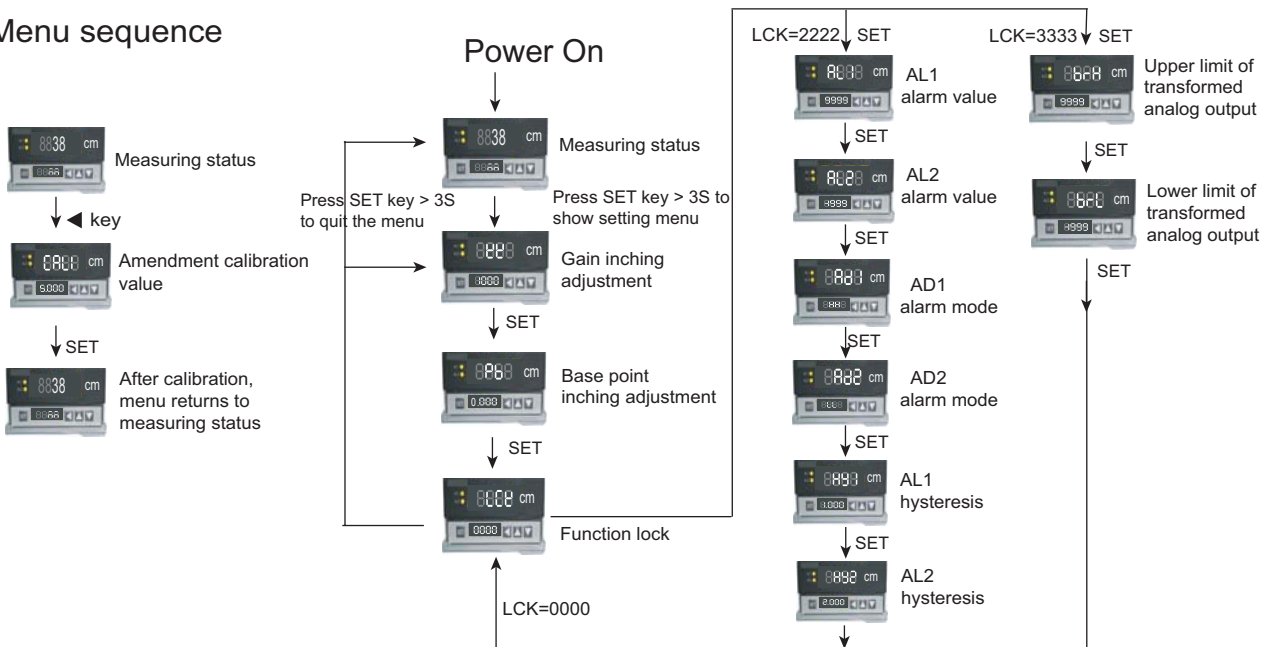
Menu sequence

8838 cm
8866
Measuring status

◀ key

CAL8 cm
5.000
Amendment calibration value

SET

8838 cm
8866
After calibration, menu returns to measuring status

Power On

8838 cm
8866
Measuring status

Press SET key > 3S to quit the menu

Press SET key > 3S to show setting menu

8228 cm
1.000
Gain inching adjustment

SET

8Pb8 cm
0.000
Base point inching adjustment

SET

8LC8 cm
0000
Function lock

LCK=0000

LCK=2222 SET

AL88 cm
9999
AL1 alarm value

SET

AL28 cm
9999
AL2 alarm value

SET

8Ad1 cm
8888
AD1 alarm mode

SET

8Ad2 cm
8888
AD2 alarm mode

SET

8HY1 cm
1.000
AL1 hysteresis

SET

8HY2 cm
2.000
AL2 hysteresis

LCK=3333 SET

8bA8 cm
9999
Upper limit of transformed analog output

SET

8bP8 cm
-999
Lower limit of transformed analog output

SET